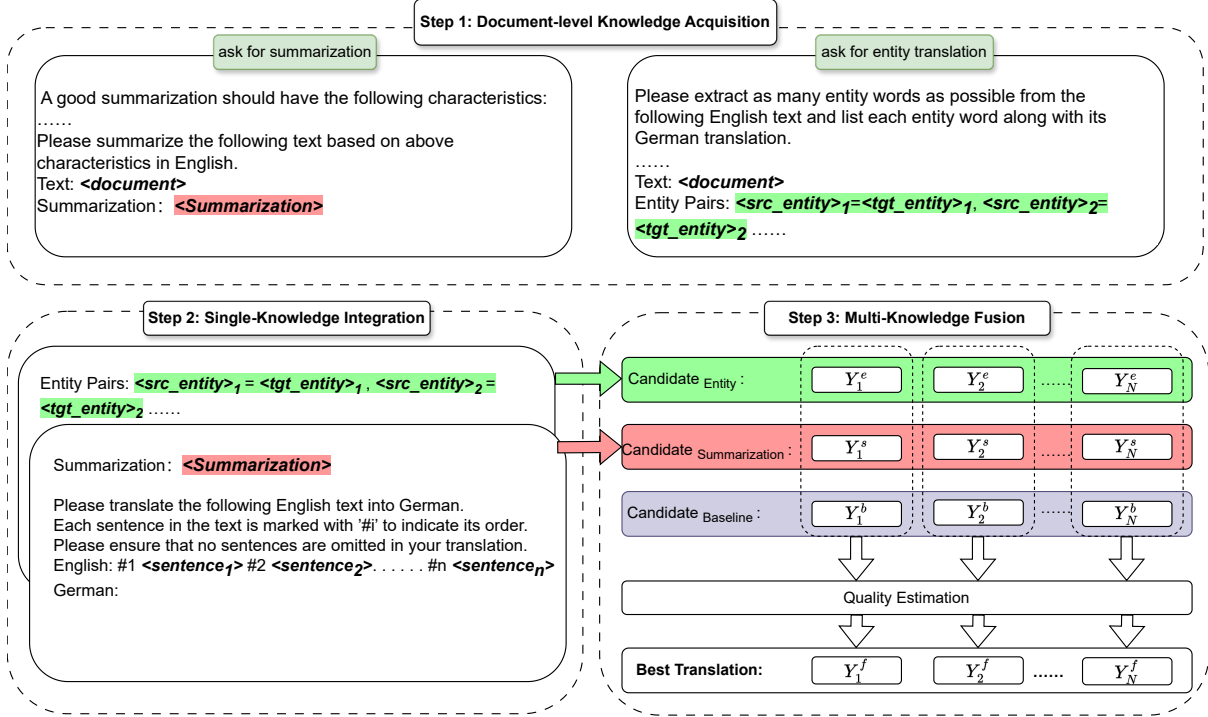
Step 1: Document-level Knowledge Acquisition

ask for summarization

A good summarization should have the following characteristics:
……
Please summarize the following text based on above characteristics in English.
Text: <document>
Summarization: <Summarization>

ask for entity translation

Please extract as many entity words as possible from the following English text and list each entity word along with its German translation.
……
Text: <document>
Entity Pairs: <src_entity>$_1$=<tgt_entity>$_1$, <src_entity>$_2$=<tgt_entity>$_2$ ……

Step 2: Single-Knowledge Integration

Entity Pairs: <src_entity>$_1$ = <tgt_entity>$_1$ , <src_entity>$_2$ = <tgt_entity>$_2$ ……

Summarization: <Summarization>

Please translate the following English text into German.
Each sentence in the text is marked with '#i' to indicate its order.
Please ensure that no sentences are omitted in your translation.
English: #1 <sentence$_1$> #2 <sentence$_2$>. . . . . . #n <sentence$_n$>
German:

Step 3: Multi-Knowledge Fusion

Candidate $_{Entity}$: $Y_1^e$ $Y_2^e$ …… $Y_N^e$

Candidate $_{Summarization}$: $Y_1^s$ $Y_2^s$ …… $Y_N^s$

Candidate $_{Baseline}$: $Y_1^b$ $Y_2^b$ …… $Y_N^b$

Quality Estimation

Best Translation: $Y_1^f$ $Y_2^f$ …… $Y_N^f$